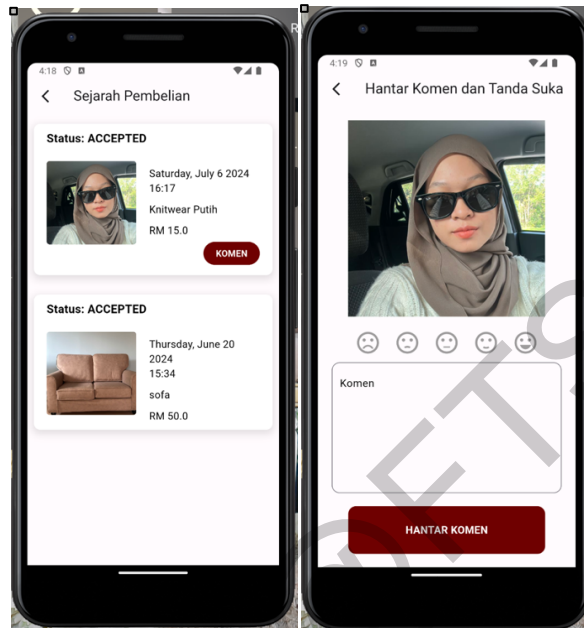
4:18

Sejarah Pembelian

Status: ACCEPTED

Saturday, July 6 2024
16:17

Knitwear Putih

RM 15.0

KOMEN

Status: ACCEPTED

Thursday, June 20 2024
15:34

sofa

RM 50.0

4:19

Hantar Komen dan Tanda Suka

Komen

HANTAR KOMEN